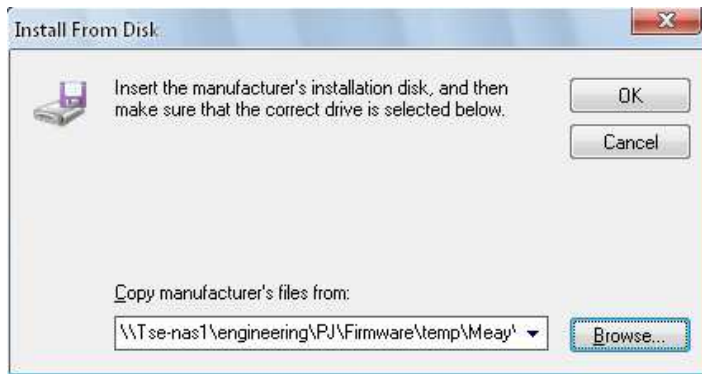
Install From Disk

Insert the manufacturer's installation disk, and then make sure that the correct drive is selected below.

OK

Cancel

Copy manufacturer's files from:

\\Tse-nas1\engineering\PJ\Firmware\temp\Meay\

Browse...